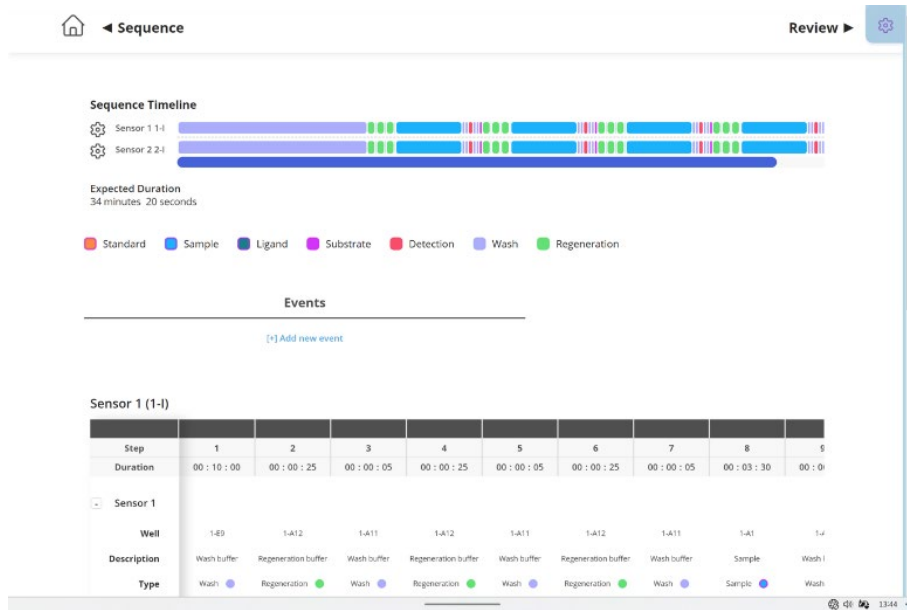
◄ Sequence

Review ►

Sequence Timeline

Sensor 1 1-I

Sensor 2 2-I

Expected Duration
34 minutes 20 seconds

Standard  Sample  Ligand  Substrate  Detection  Wash  Regeneration

Events

[+] Add new event

Sensor 1 (1-I)

| Step | 1 | 2 | 3 | 4 | 5 | 6 | 7 | 8 | 9 |
|---|---|---|---|---|---|---|---|---|---|
| Duration | 00 : 10 : 00 | 00 : 00 : 25 | 00 : 00 : 05 | 00 : 00 : 25 | 00 : 00 : 05 | 00 : 00 : 25 | 00 : 00 : 05 | 00 : 03 : 30 | 00 : 0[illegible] |
| - Sensor 1 | | | | | | | | | |
| Well | 1-E9 | 1-A12 | 1-A11 | 1-A12 | 1-A11 | 1-A12 | 1-A11 | 1-A1 | 1-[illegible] |
| Description | Wash buffer | Regeneration buffer | Wash buffer | Regeneration buffer | Wash buffer | Regeneration buffer | Wash buffer | Sample | Wash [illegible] |
| Type | Wash | Regeneration | Wash | Regeneration | Wash | Regeneration | Wash | Sample | Wash |

13:44